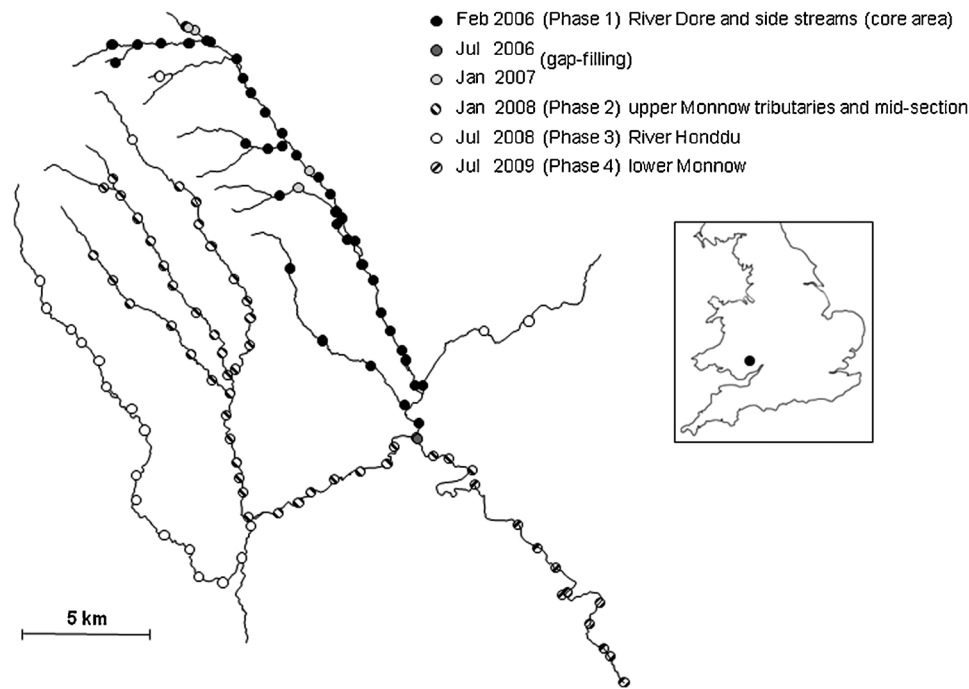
Feb 2006 (Phase 1) River Dore and side streams (core area)
Jul 2006 (gap-filling)
Jan 2007
Jan 2008 (Phase 2) upper Monnow tributaries and mid-section
Jul 2008 (Phase 3) River Honddu
Jul 2009 (Phase 4) lower Monnow

5 km